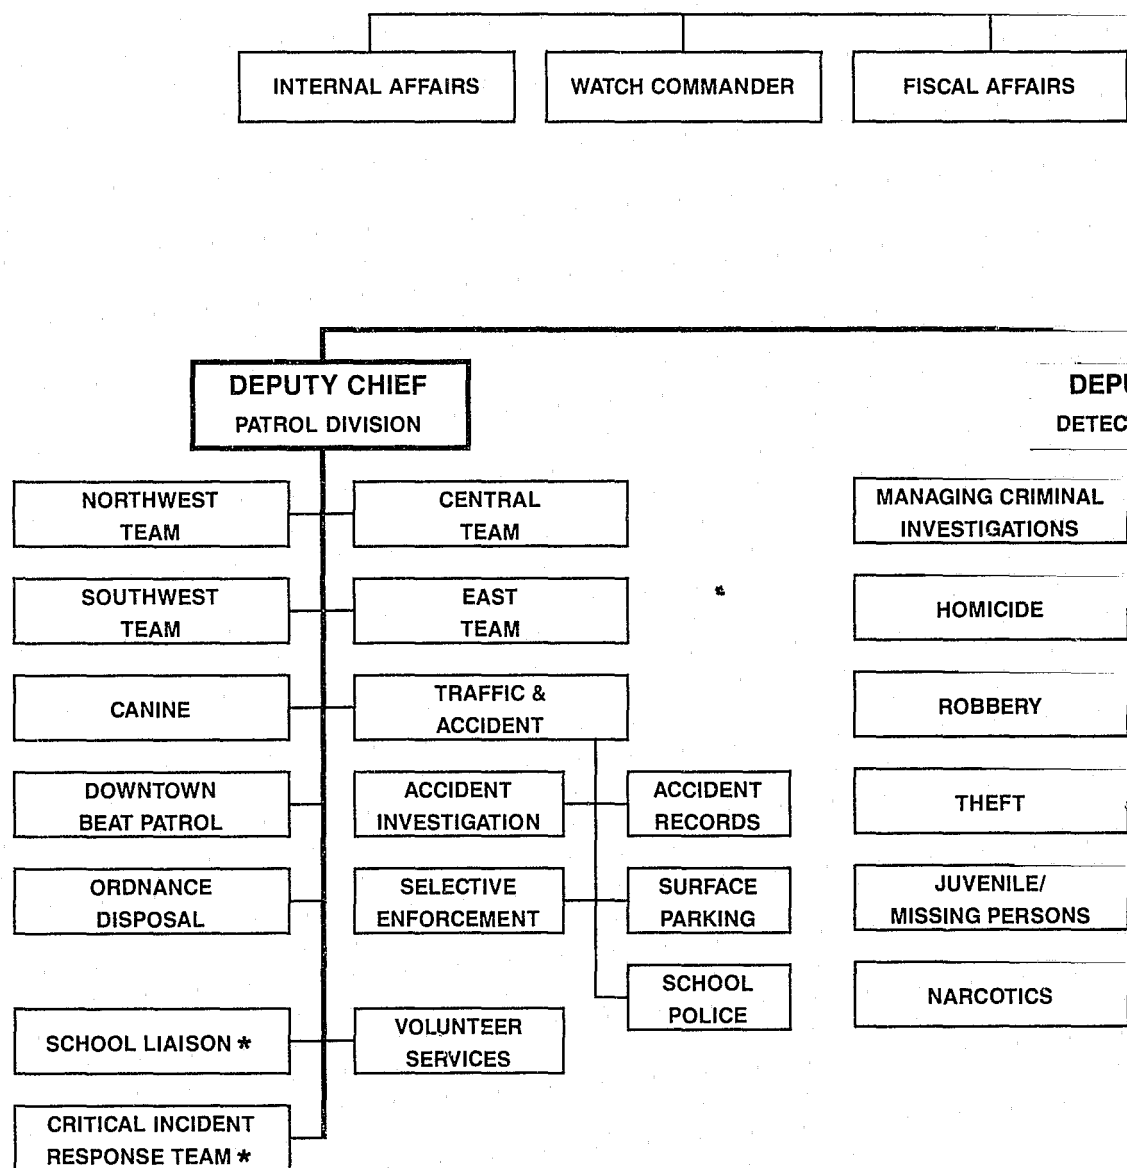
INTERNAL AFFAIRS

WATCH COMMANDER

FISCAL AFFAIRS

DEPUTY CHIEF
PATROL DIVISION

DEPU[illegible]
DETEC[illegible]

NORTHWEST TEAM

CENTRAL TEAM

SOUTHWEST TEAM

EAST TEAM

CANINE

TRAFFIC & ACCIDENT

DOWNTOWN BEAT PATROL

ACCIDENT INVESTIGATION

ACCIDENT RECORDS

ORDNANCE DISPOSAL

SELECTIVE ENFORCEMENT

SURFACE PARKING

SCHOOL POLICE

SCHOOL LIAISON *

VOLUNTEER SERVICES

CRITICAL INCIDENT RESPONSE TEAM *

MANAGING CRIMINAL INVESTIGATIONS

HOMICIDE

ROBBERY

THEFT

JUVENILE/ MISSING PERSONS

NARCOTICS